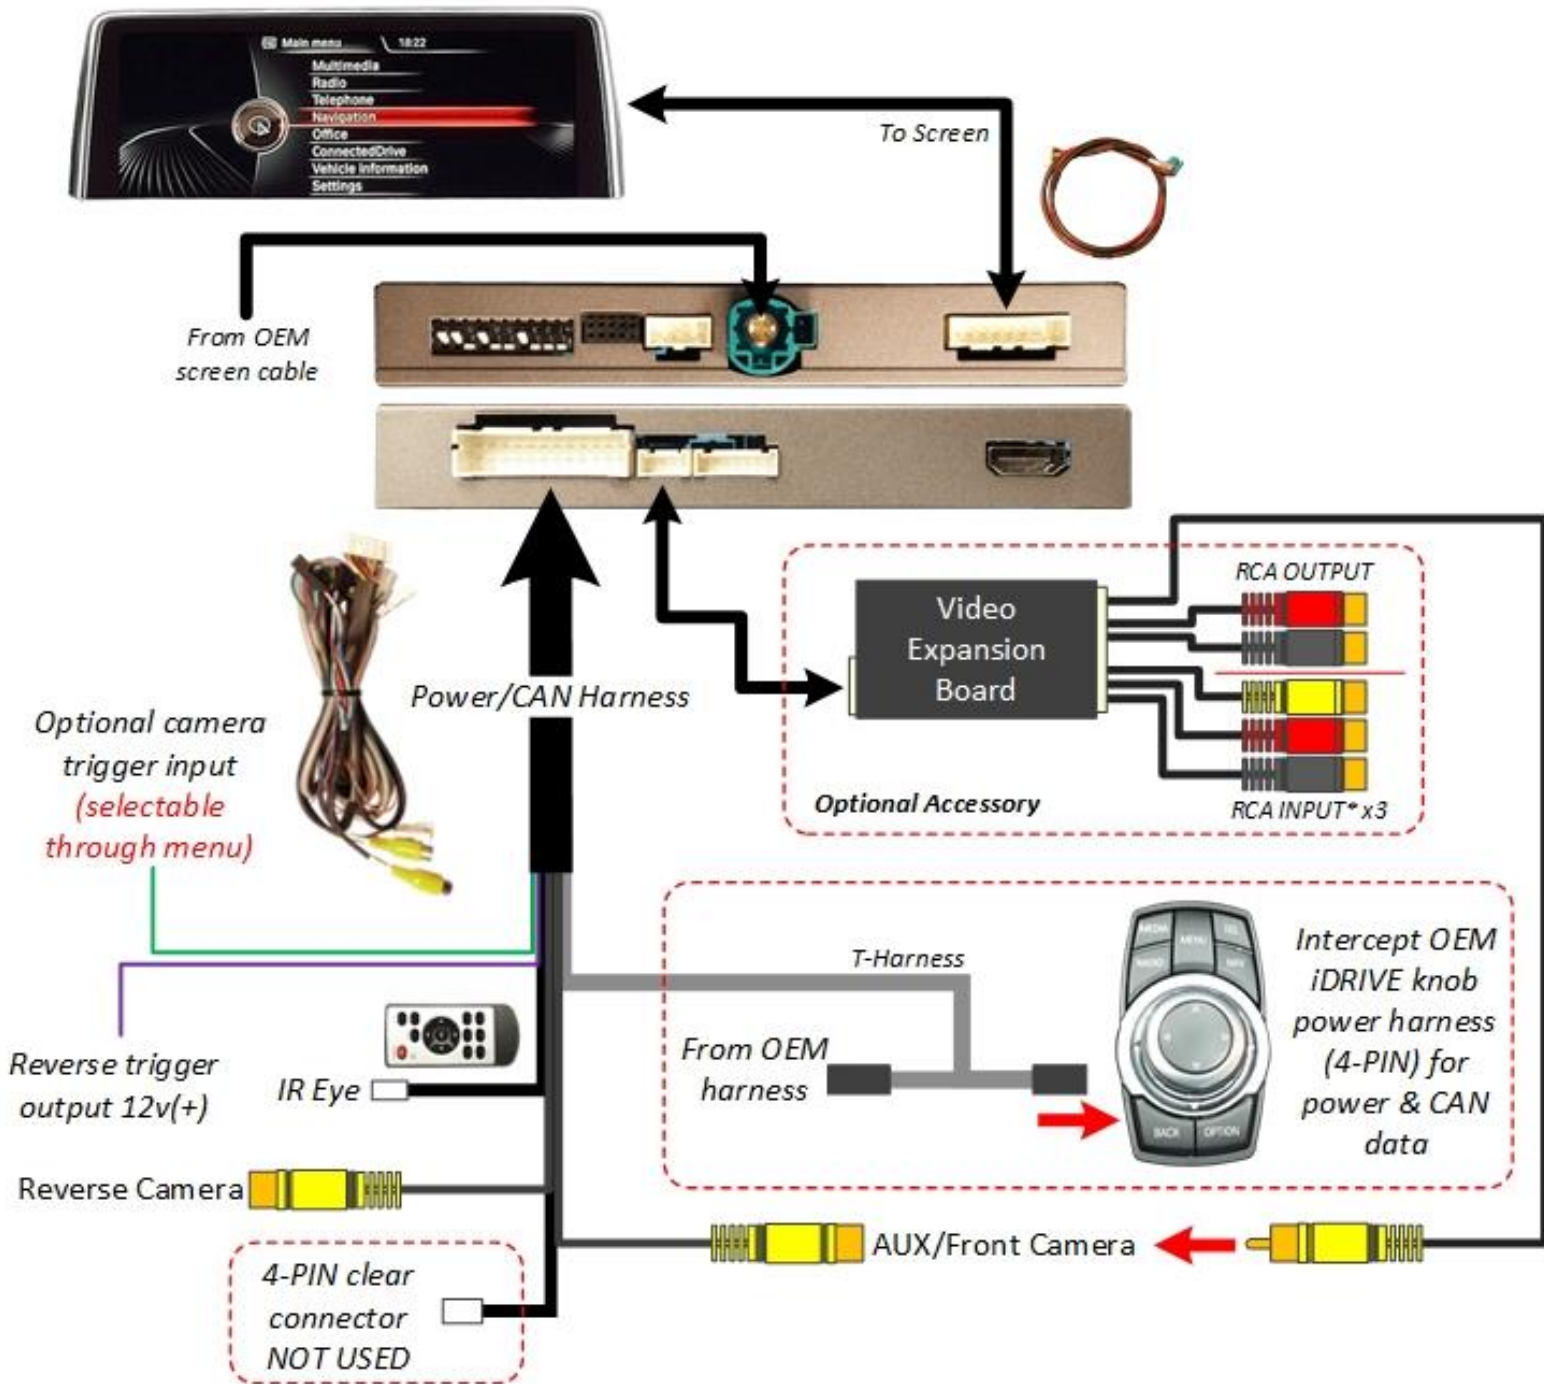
Main menu 10:22
Multimedia
Radio
Telephone
Navigation
Office
ConnectedDrive
Vehicle information
Settings

To Screen

From OEM screen cable

Power/CAN Harness

Video Expansion Board

RCA OUTPUT

RCA INPUT* x3

Optional Accessory

Optional camera trigger input (selectable through menu)

T-Harness

From OEM harness

Intercept OEM iDRIVE knob power harness (4-PIN) for power & CAN data

MEDIA MENU TEL RADIO NAV BACK OPTION

Reverse trigger output 12v(+)

IR Eye

Reverse Camera

AUX/Front Camera

4-PIN clear connector NOT USED